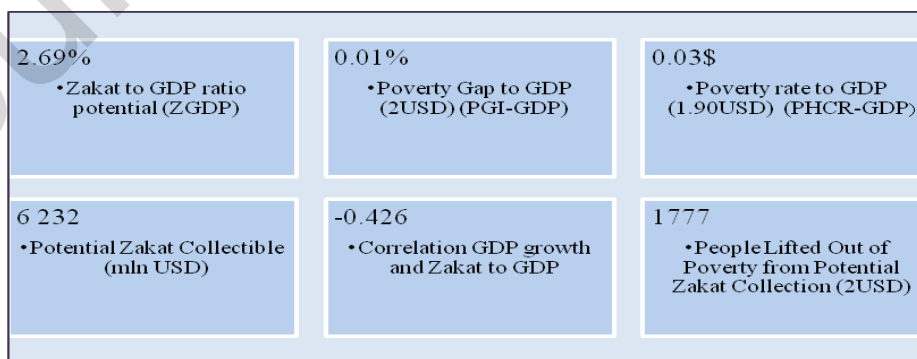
2.69%
•Zakat to GDP ratio potential (ZGDP)

0.01%
•Poverty Gap to GDP (2USD) (PGI-GDP)

0.03$
•Poverty rate to GDP (1.90USD) (PHCR-GDP)

6 232
•Potential Zakat Collectible (mln USD)

-0.426
•Correlation GDP growth and Zakat to GDP

1777
•People Lifted Out of Poverty from Potential Zakat Collection (2USD)